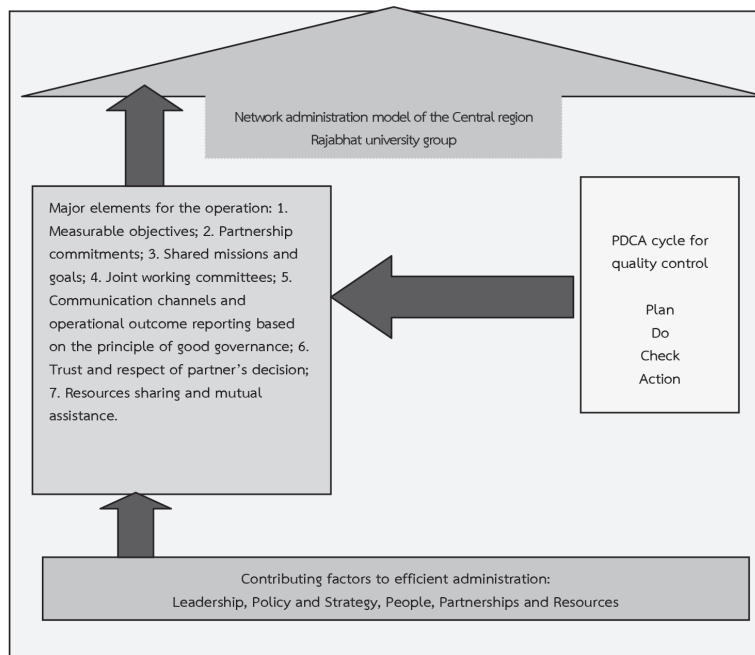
Network administration model of the Central region Rajabhat university group

Major elements for the operation: 1. Measurable objectives; 2. Partnership commitments; 3. Shared missions and goals; 4. Joint working committees; 5. Communication channels and operational outcome reporting based on the principle of good governance; 6. Trust and respect of partner's decision; 7. Resources sharing and mutual assistance.

PDCA cycle for quality control

Plan
Do
Check
Action

Contributing factors to efficient administration:
Leadership, Policy and Strategy, People, Partnerships and Resources